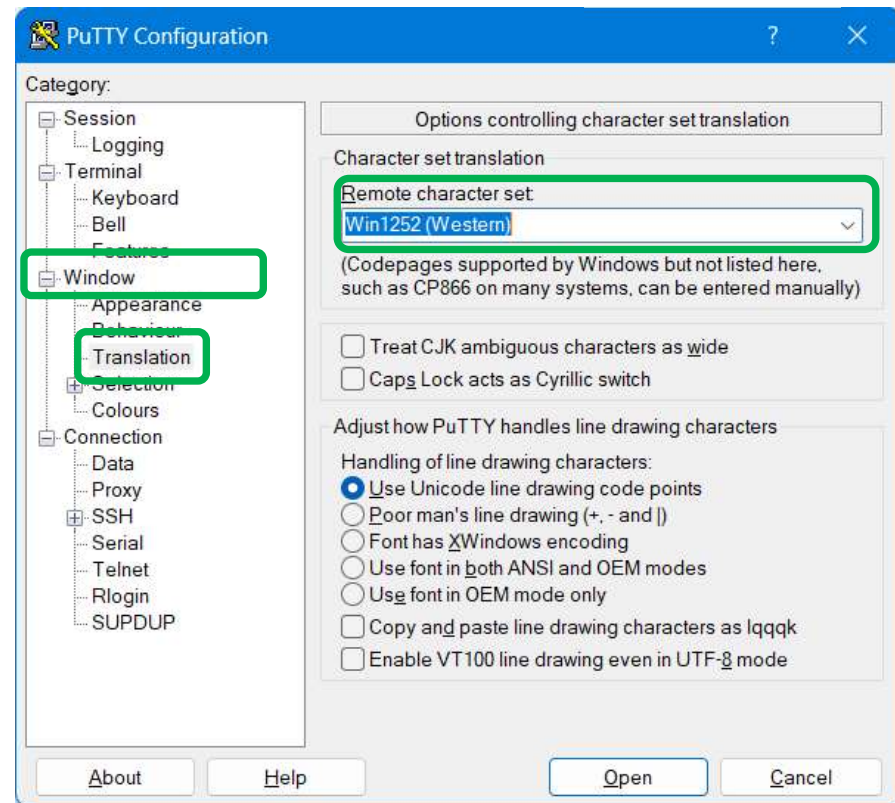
PuTTY Configuration
?
X

Category:

Session
Logging
Terminal
Keyboard
Bell
Features
Window
Appearance
Behaviour
Translation
Selection
Colours
Connection
Data
Proxy
SSH
Serial
Telnet
Rlogin
SUPDUP

Options controlling character set translation

Character set translation
Remote character set:
Win1252 (Western)
(Codepages supported by Windows but not listed here, such as CP866 on many systems, can be entered manually)

Treat CJK ambiguous characters as wide
Caps Lock acts as Cyrillic switch

Adjust how PuTTY handles line drawing characters
Handling of line drawing characters:
Use Unicode line drawing code points
Poor man's line drawing (+, - and |)
Font has XWindows encoding
Use font in both ANSI and OEM modes
Use font in OEM mode only
Copy and paste line drawing characters as lqqqk
Enable VT100 line drawing even in UTF-8 mode

About
Help
Open
Cancel